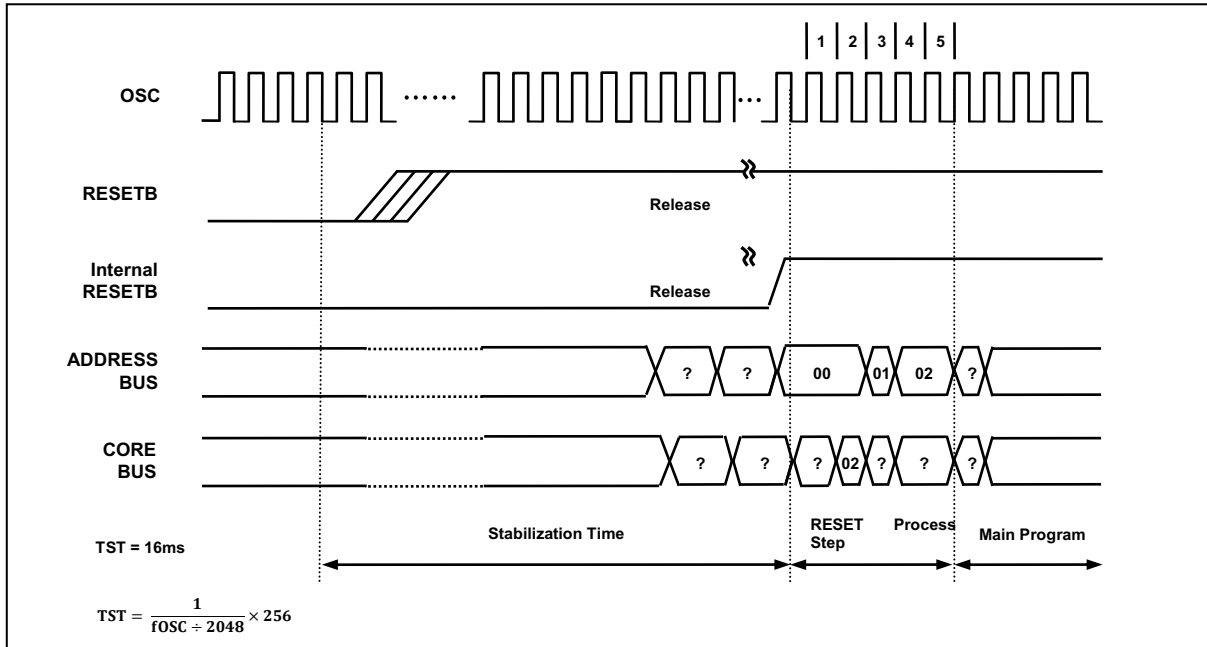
1 2 3 4 5

OSC

RESETB

Release

Internal RESETB

Release

ADDRESS BUS

? ? 00 01 02 ?

CORE BUS

? ? ? 02 ? ? ?

TST = 16ms

Stabilization Time

RESET Step

Process

Main Program

$\text{TST} = \frac{1}{\text{fOSC} \div 2048} \times 256$